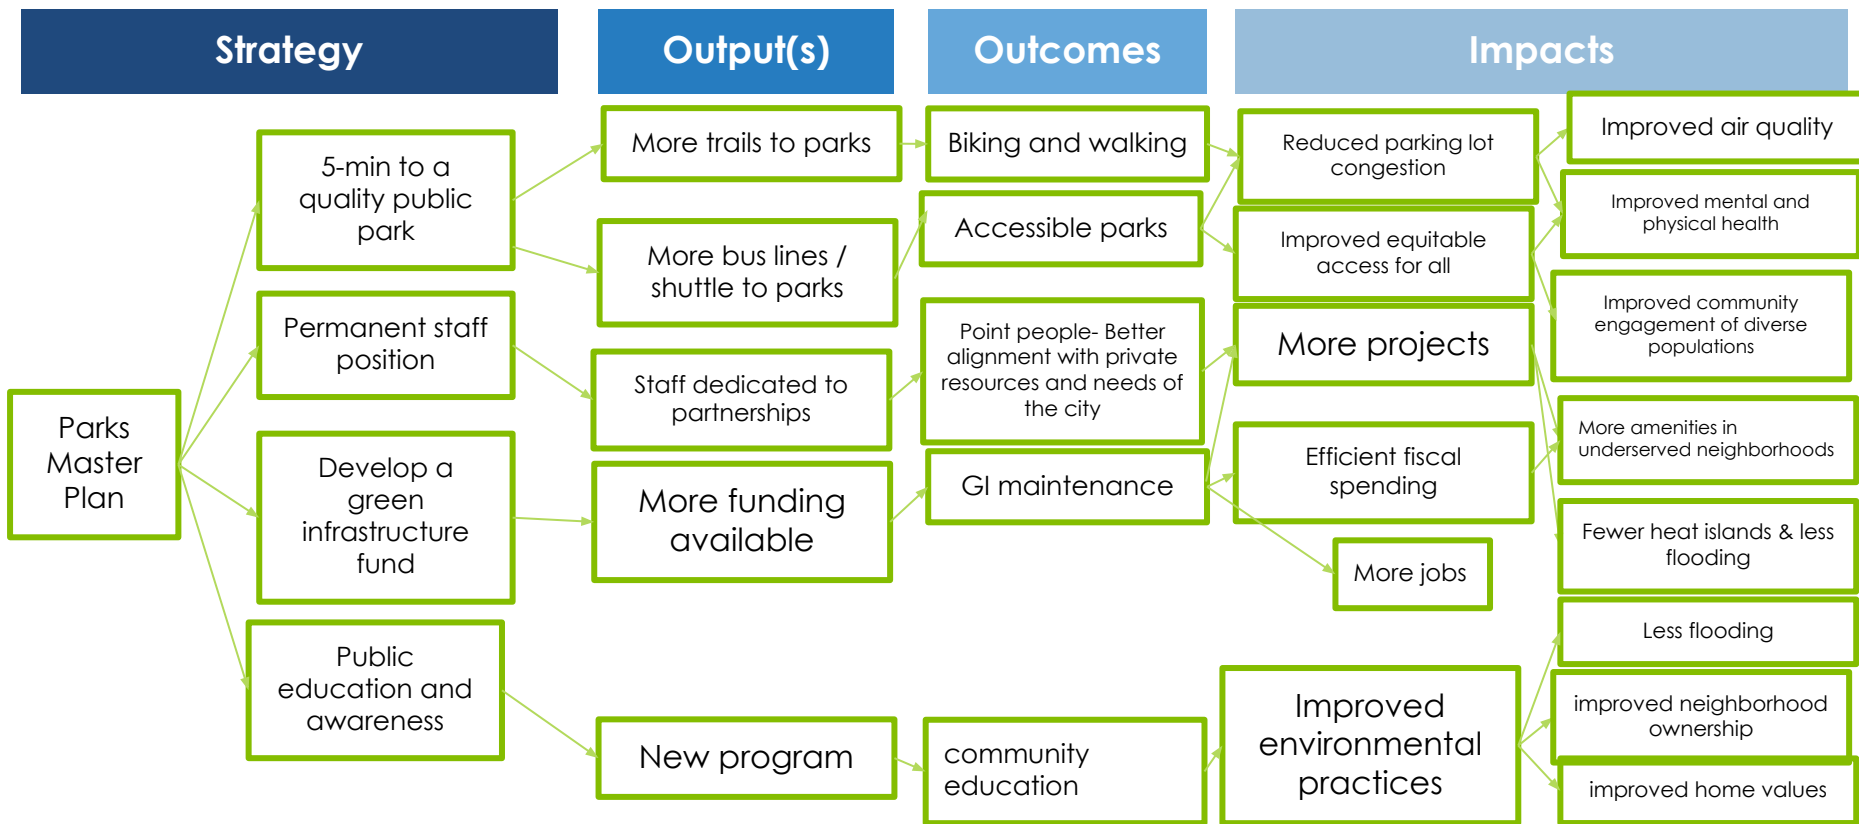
Strategy

Output(s)

Outcomes

Impacts

Parks Master Plan

5-min to a quality public park

Permanent staff position

Develop a green infrastructure fund

Public education and awareness

More trails to parks

More bus lines / shuttle to parks

Staff dedicated to partnerships

More funding available

New program

Biking and walking

Accessible parks

Point people- Better alignment with private resources and needs of the city

GI maintenance

community education

Reduced parking lot congestion

Improved equitable access for all

More projects

Efficient fiscal spending

More jobs

Improved environmental practices

Improved air quality

Improved mental and physical health

Improved community engagement of diverse populations

More amenities in underserved neighborhoods

Fewer heat islands & less flooding

Less flooding

improved neighborhood ownership

improved home values